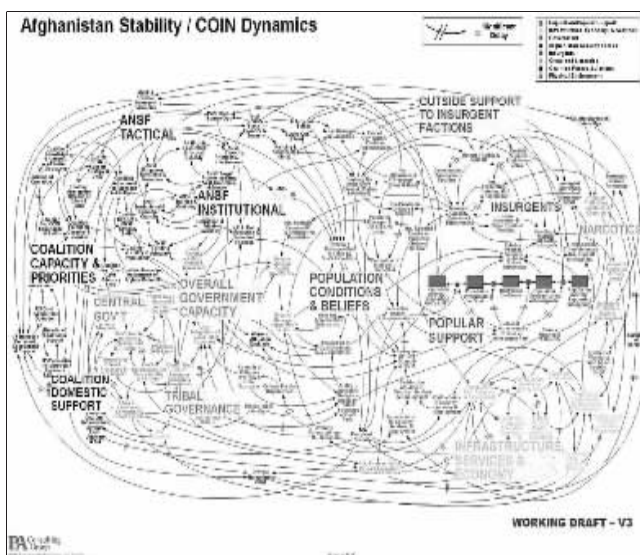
Afghanistan Stability / COIN Dynamics

Significant Delay

ANSF TACTICAL

CUTSIDE SUPPORT TO INSURGENT FACTIONS

ANSF INSTITUTIONAL

INSURGENTS

NARCOTICS

COALITION CAPACITY & PRIORITIES

CENTRAL GOVT

OVERALL GOVERNMENT CAPACITY

POPULATION CONDITIONS & BELIEFS

POPULAR SUPPORT

COALITION DOMESTIC SUPPORT

TRIBAL GOVERNANCE

INFRASTRUCTURE

WORKING DRAFT – V3

PA Consulting Group